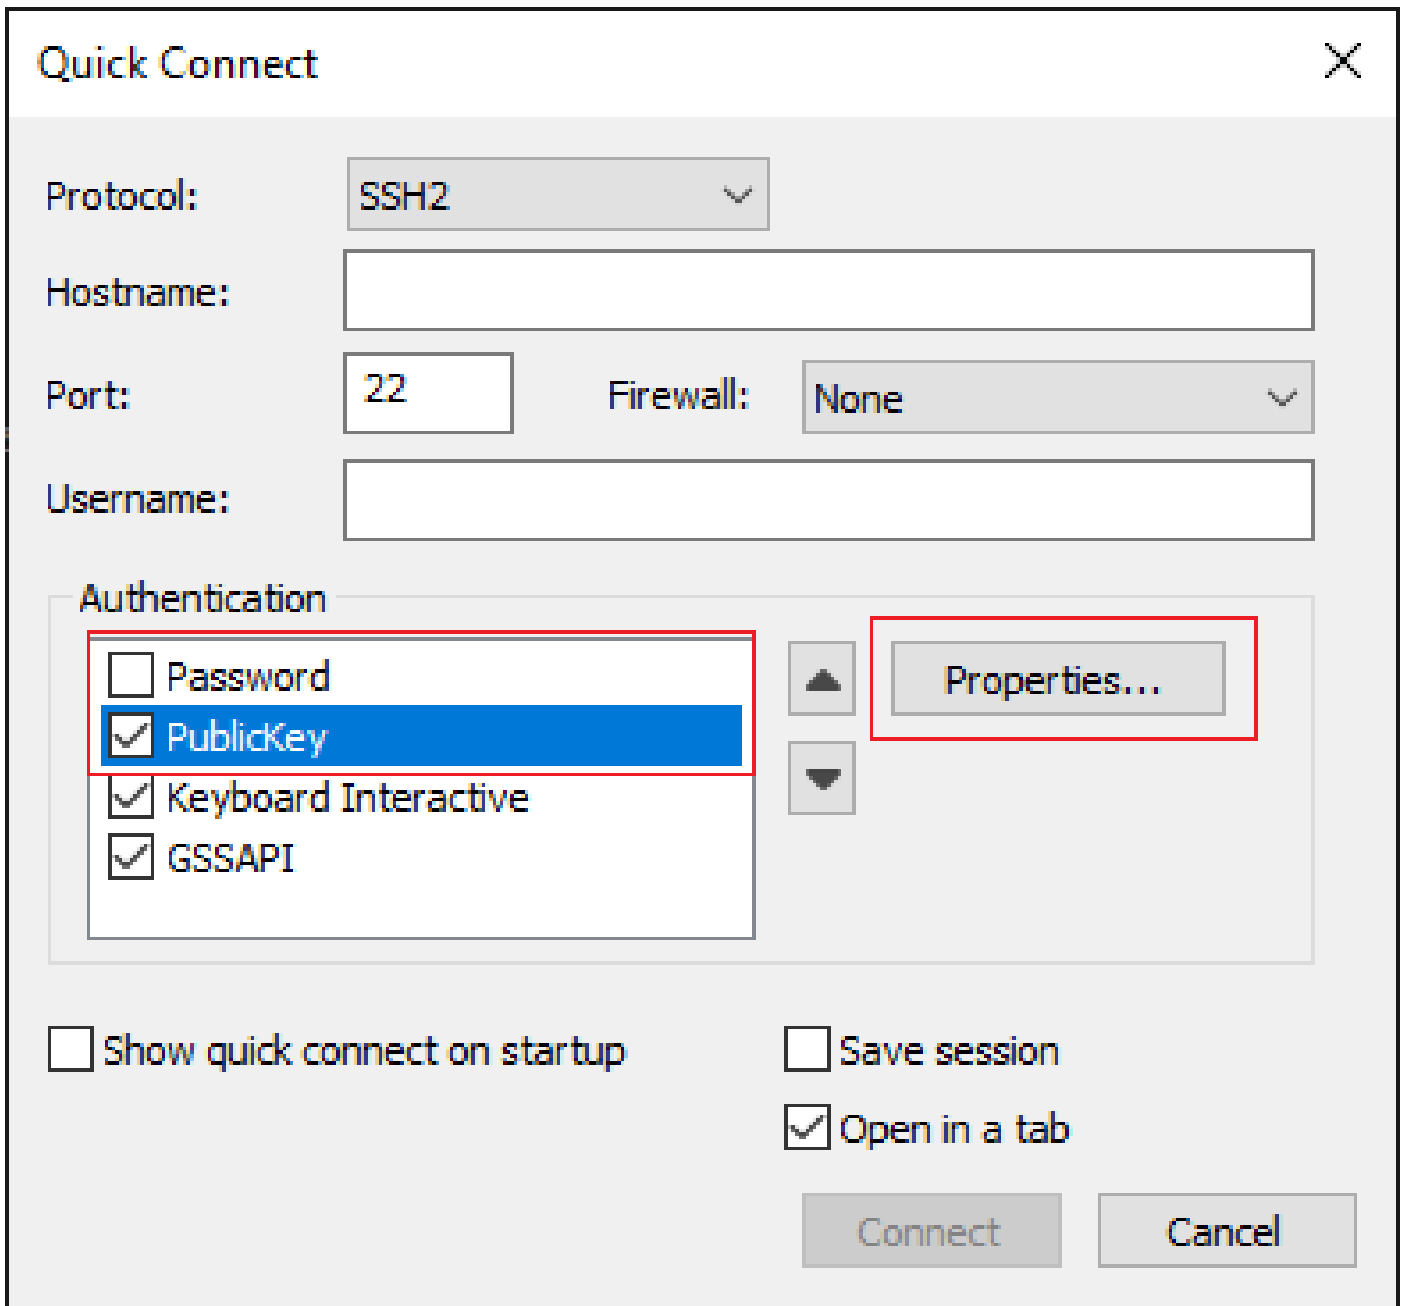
Quick Connect

Protocol: SSH2

Hostname:

Port: 22 Firewall: None

Username:

Authentication

Password

PublicKey

Keyboard Interactive

GSSAPI

Properties...

Show quick connect on startup

Save session

Open in a tab

Connect

Cancel